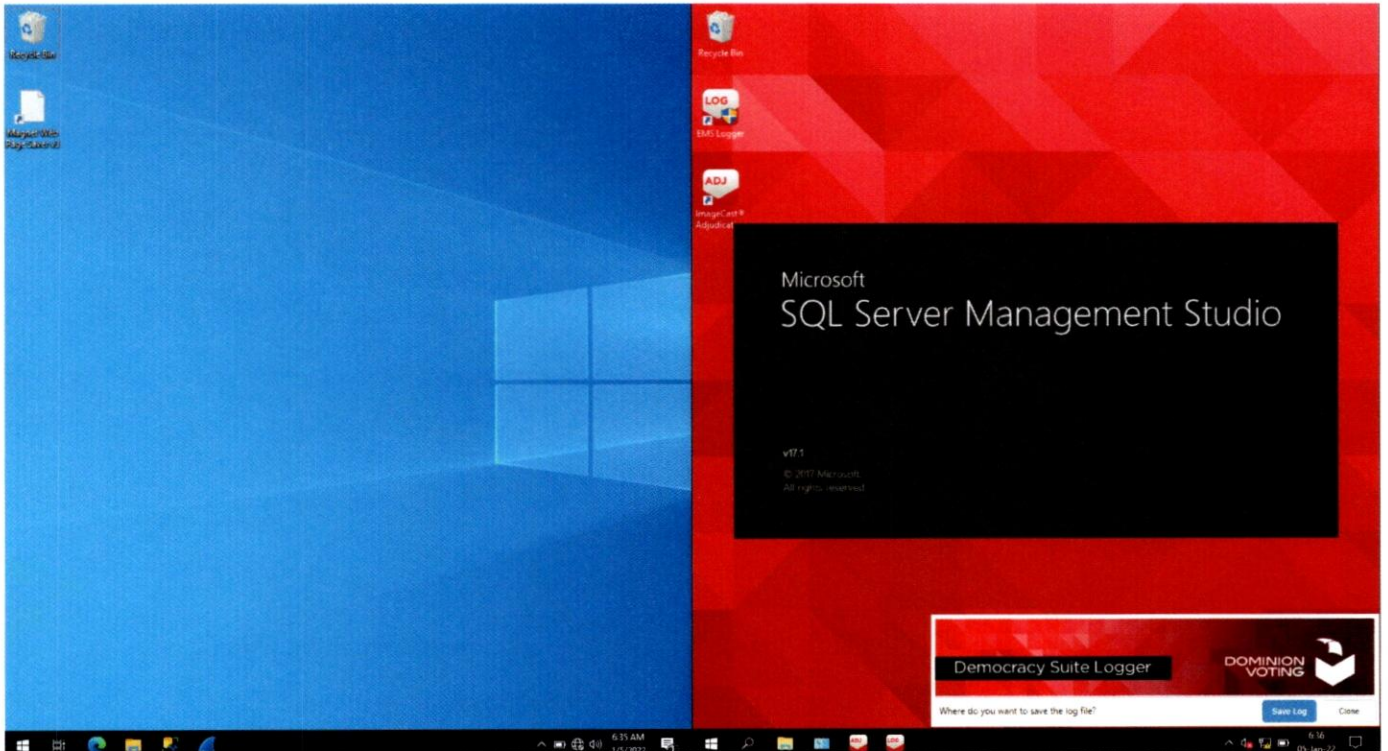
Recycle Bin

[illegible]

Recycle Bin

LOG

EMS Logger

ADJ

ImageCast® Adjudicat

Microsoft
SQL Server Management Studio

v17.1

© 2017 Microsoft
All rights reserved

Democracy Suite Logger

DOMINION VOTING

Where do you want to save the log file?

Save Log

Close

6:35 AM
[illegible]

6:36
05-Jan-22